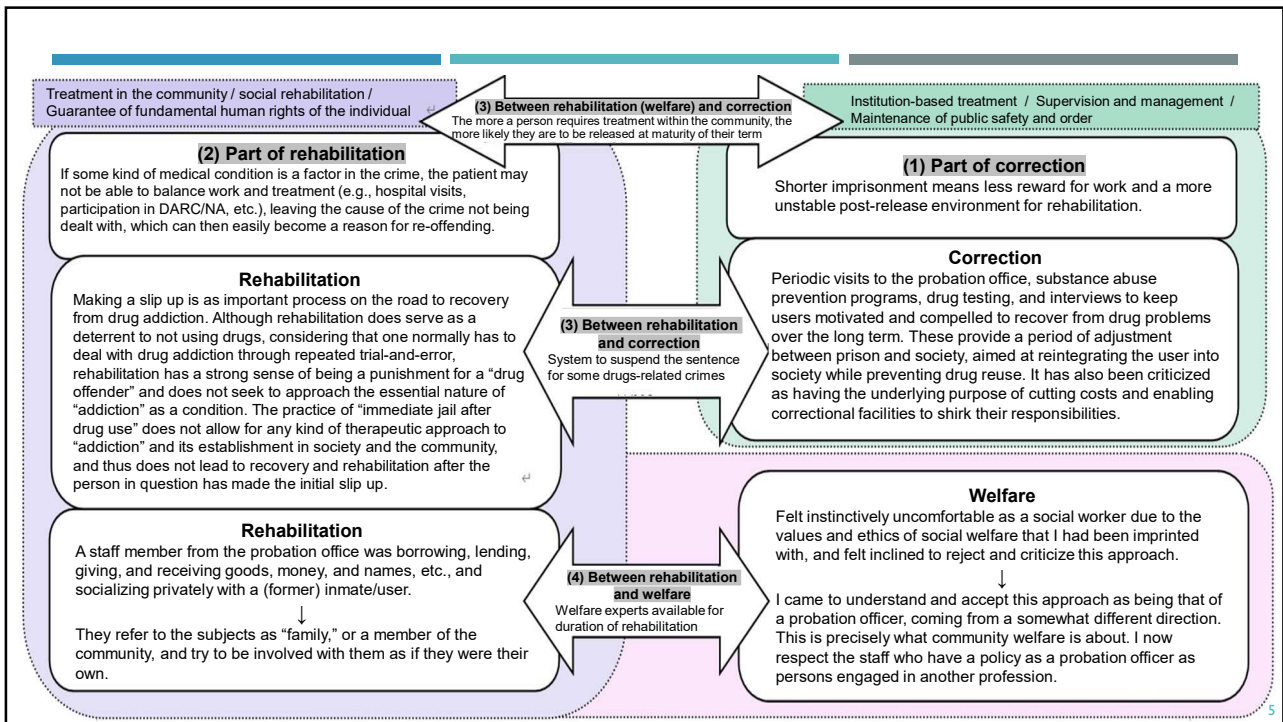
Treatment in the community / social rehabilitation / Guarantee of fundamental human rights of the individual

(3) Between rehabilitation (welfare) and correction
The more a person requires treatment within the community, the more likely they are to be released at maturity of their term

Institution-based treatment / Supervision and management / Maintenance of public safety and order

(2) Part of rehabilitation
If some kind of medical condition is a factor in the crime, the patient may not be able to balance work and treatment (e.g., hospital visits, participation in DARC/NA, etc.), leaving the cause of the crime not being dealt with, which can then easily become a reason for re-offending.

(1) Part of correction
Shorter imprisonment means less reward for work and a more unstable post-release environment for rehabilitation.

Rehabilitation
Making a slip up is as important process on the road to recovery from drug addiction. Although rehabilitation does serve as a deterrent to not using drugs, considering that one normally has to deal with drug addiction through repeated trial-and-error, rehabilitation has a strong sense of being a punishment for a "drug offender" and does not seek to approach the essential nature of "addiction" as a condition. The practice of "immediate jail after drug use" does not allow for any kind of therapeutic approach to "addiction" and its establishment in society and the community, and thus does not lead to recovery and rehabilitation after the person in question has made the initial slip up.

(3) Between rehabilitation and correction
System to suspend the sentence for some drugs-related crimes

Correction
Periodic visits to the probation office, substance abuse prevention programs, drug testing, and interviews to keep users motivated and compelled to recover from drug problems over the long term. These provide a period of adjustment between prison and society, aimed at reintegrating the user into society while preventing drug reuse. It has also been criticized as having the underlying purpose of cutting costs and enabling correctional facilities to shirk their responsibilities.

Rehabilitation
A staff member from the probation office was borrowing, lending, giving, and receiving goods, money, and names, etc., and socializing privately with a (former) inmate/user.
↓
They refer to the subjects as "family," or a member of the community, and try to be involved with them as if they were their own.

(4) Between rehabilitation and welfare
Welfare experts available for duration of rehabilitation

Welfare
Felt instinctively uncomfortable as a social worker due to the values and ethics of social welfare that I had been imprinted with, and felt inclined to reject and criticize this approach.
↓
I came to understand and accept this approach as being that of a probation officer, coming from a somewhat different direction. This is precisely what community welfare is about. I now respect the staff who have a policy as a probation officer as persons engaged in another profession.

5